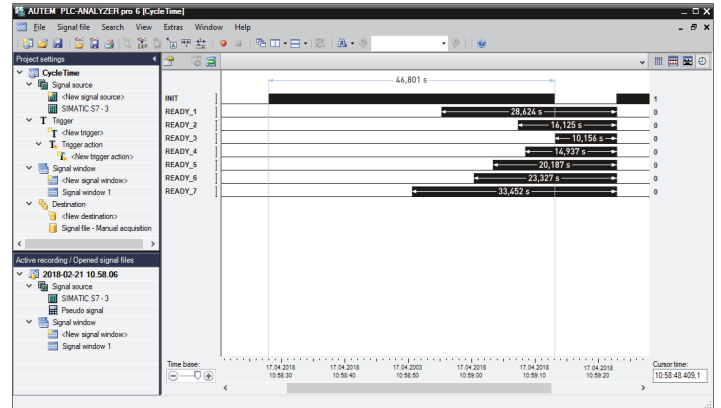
AUTEM PLC-ANALYZER pro 6 [CycleTime]

File Signal file Search View Extras Window Help

Project settings

CycleTime
Signal source
<New signal source>
SIMATIC S7 - 3
Trigger
<New trigger>
Trigger action
<New trigger action>
Signal window
<New signal window>
Signal window 1
Destination
<New destination>
Signal file - Manual acquisition

Active recording / Opened signal files

2018-02-21 10.58.06
Signal source
SIMATIC S7 - 3
Pseudo signal
Signal window
<New signal window>
Signal window 1

46,801 s

INIT 1
READY_1 28,624 s 0
READY_2 16,125 s 0
READY_3 10,156 s 0
READY_4 14,937 s 0
READY_5 20,187 s 0
READY_6 23,327 s 0
READY_7 33,452 s 0

Time base:

17.04.2018 10:58:30
17.04.2018 10:58:40
17.04.2003 10:58:50
17.04.2018 10:59:00
17.04.2018 10:59:10
17.04.2018 10:59:20

Cursor time:
10:58:48.409,1